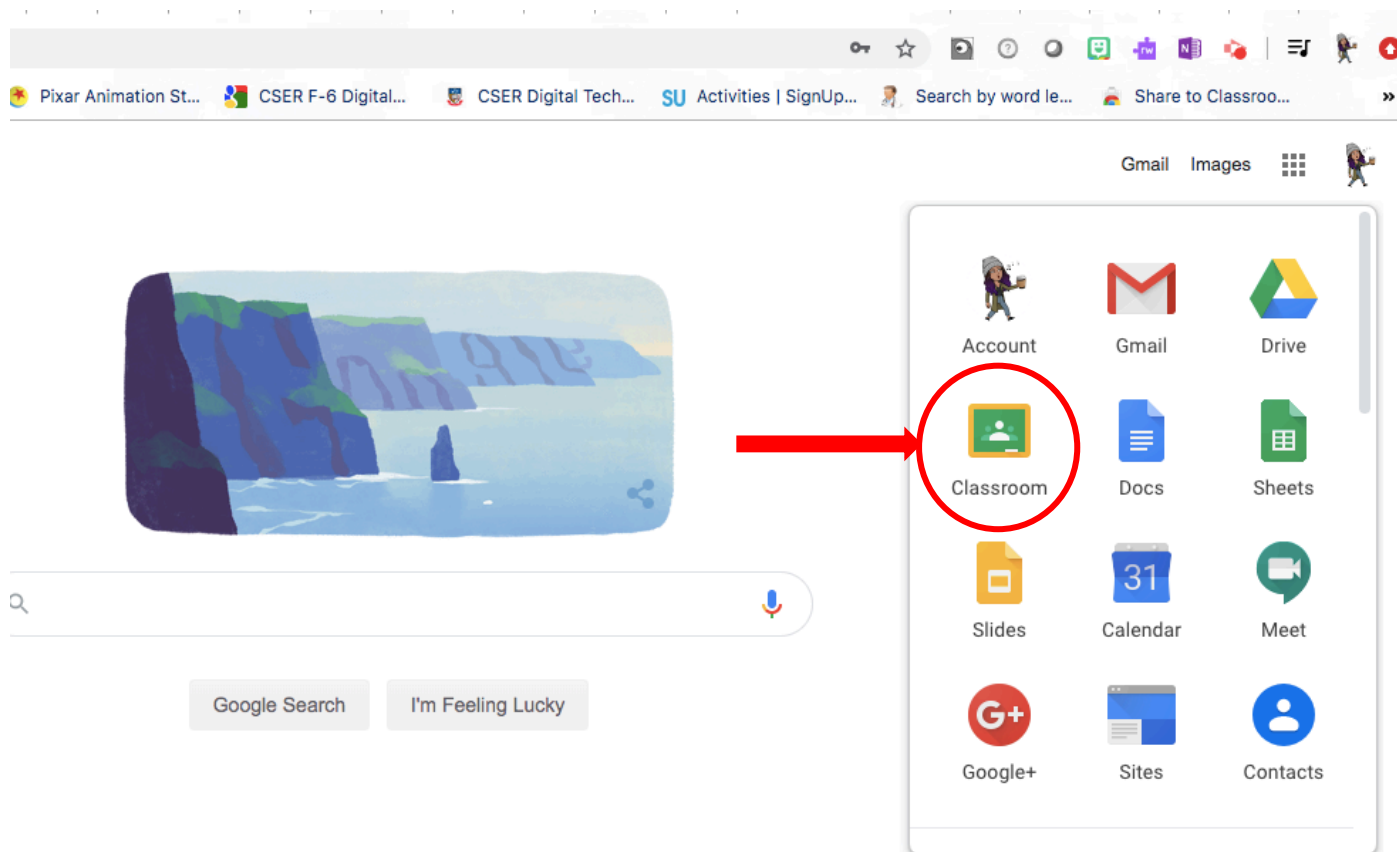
Pixar Animation St... CSER F-6 Digital... CSER Digital Tech... SU Activities | SignUp... Search by word le... Share to Classroo... »

Gmail Images

Account Gmail Drive

Classroom Docs Sheets

Slides 31 Calendar Meet

G+ Google+ Sites Contacts

Google Search I'm Feeling Lucky